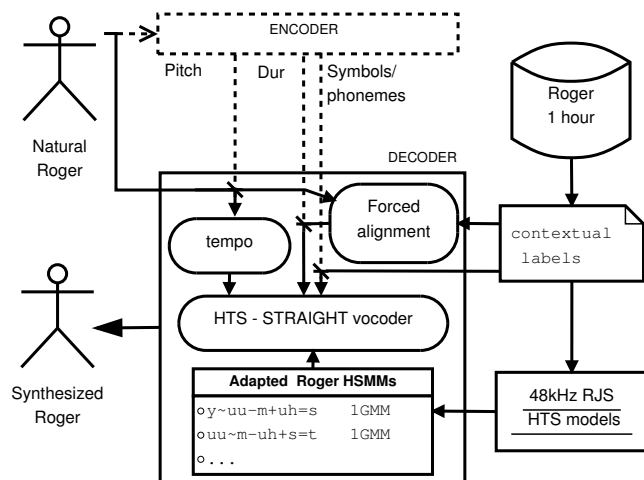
ENCODER

Pitch

Dur

Symbols/
phonemes

Natural
Roger

Roger
1 hour

DECODER

Forced
alignment

tempo

contextual
labels

HTS - STRAIGHT vocoder

Synthesized
Roger

Adapted Roger HSMMs

○y~uu-m+uh=s 1GMM
○uu~m-uh+s=t 1GMM
○...

48kHz RJS
HTS models